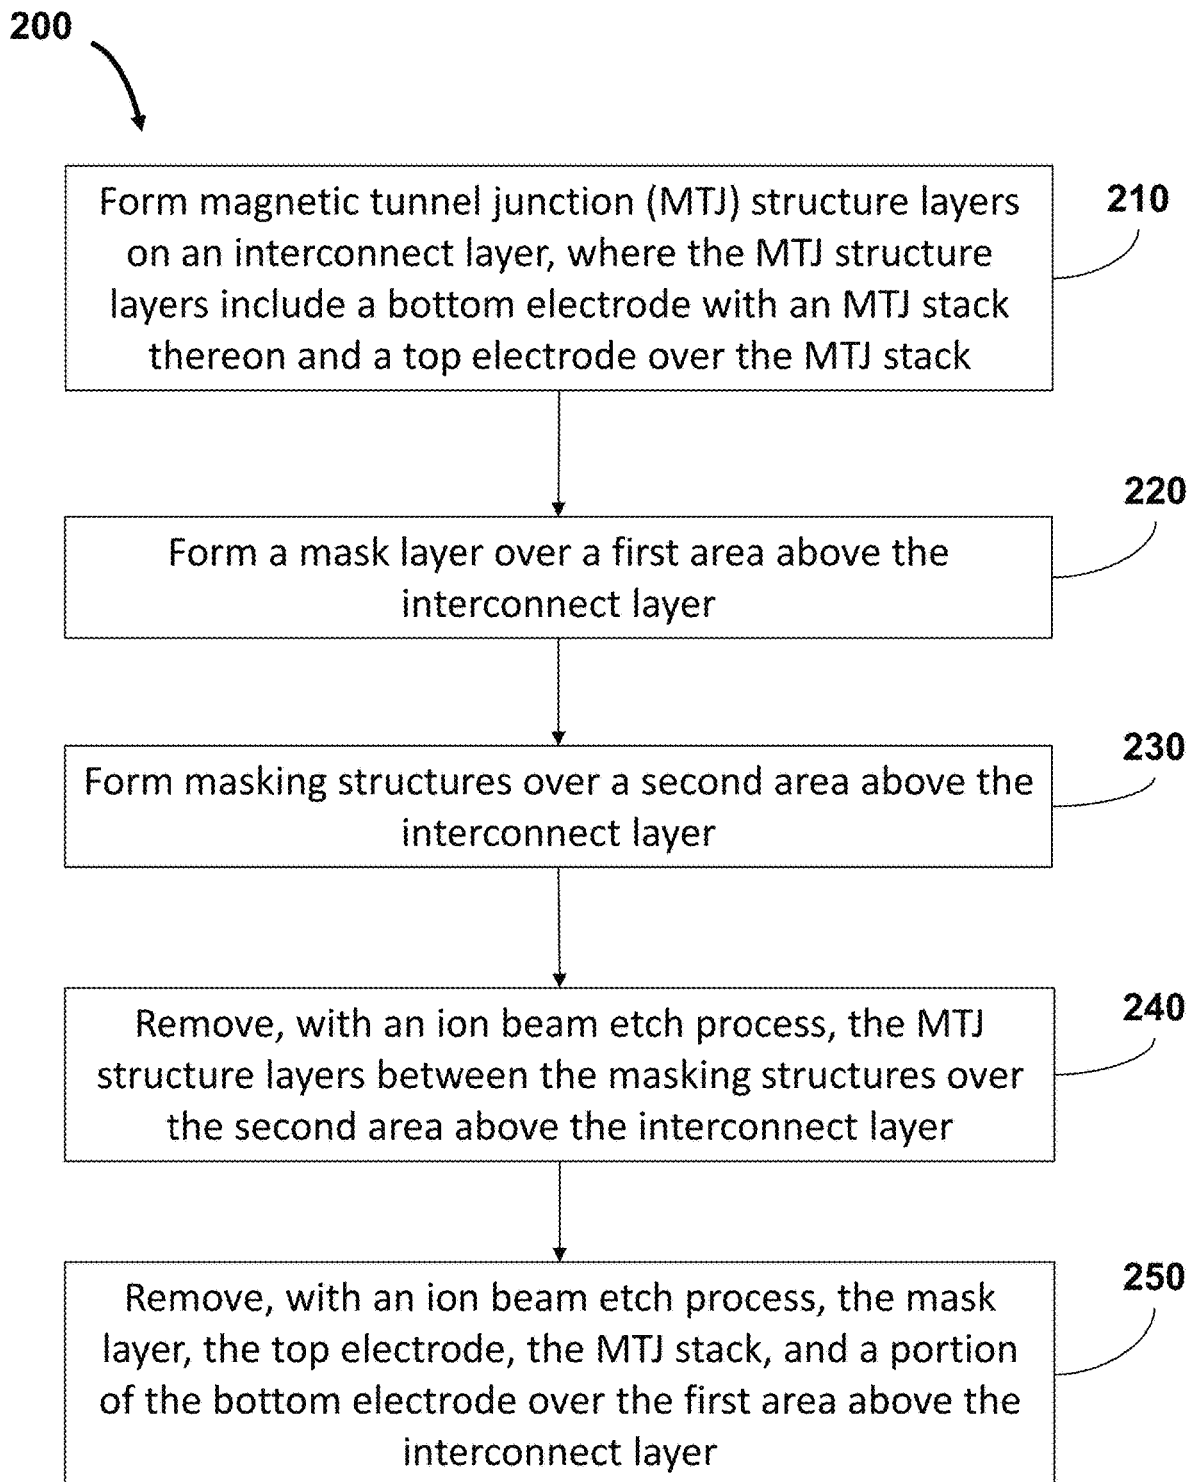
200

Form magnetic tunnel junction (MTJ) structure layers on an interconnect layer, where the MTJ structure layers include a bottom electrode with an MTJ stack thereon and a top electrode over the MTJ stack

210

Form a mask layer over a first area above the interconnect layer

220

Form masking structures over a second area above the interconnect layer

230

Remove, with an ion beam etch process, the MTJ structure layers between the masking structures over the second area above the interconnect layer

240

Remove, with an ion beam etch process, the mask layer, the top electrode, the MTJ stack, and a portion of the bottom electrode over the first area above the interconnect layer

250